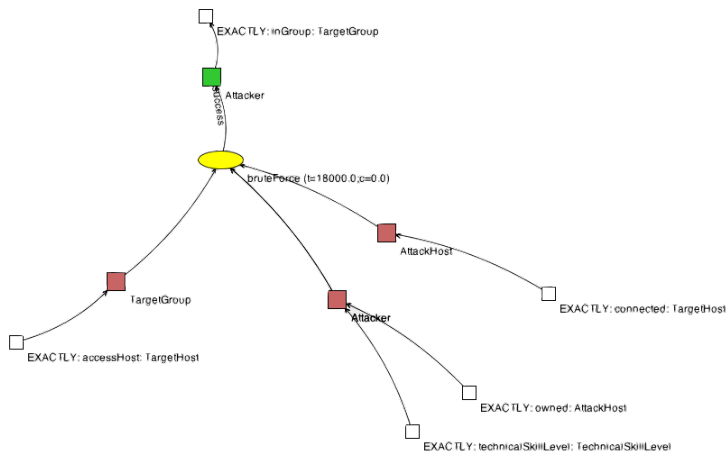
EXACTLY: inGroup: TargetGroup

Attacker

success

bruteForce (t=18000.0;c=0.0)

AttackHost

EXACTLY: connected: TargetHost

TargetGroup

Attacker

EXACTLY: accessHost: TargetHost

EXACTLY: owned: AttackHost

EXACTLY: technicalSkillLevel: TechnicalSkillLevel